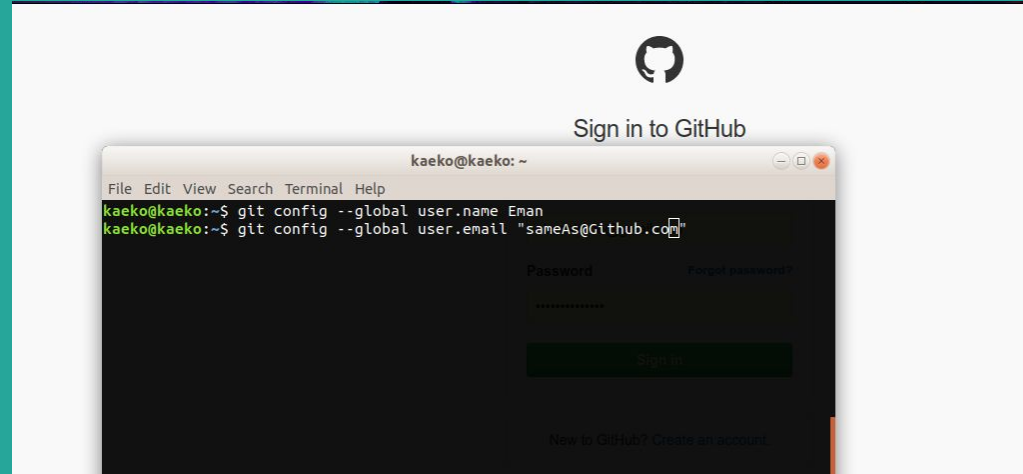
Sign in to GitHub

kaeko@kaeko: ~

File Edit View Search Terminal Help

kaeko@kaeko:~$ git config --global user.name Eman
kaeko@kaeko:~$ git config --global user.email "sameAs@Github.com"

Password Forgot password?

Sign in

New to GitHub? Create an account.